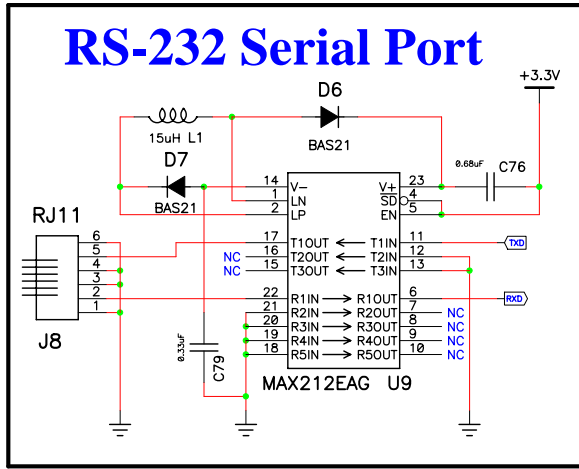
RS-232 Serial Port

+3.3V

D6

15uH L1

BAS21

D7

0.68uF C76

BAS21

14 V−
1 LN
2 LP

23 V+
4 SD
5 EN

RJ11

6
5
4
3
2
1

J8

17 T1OUT
NC 16 T2OUT
NC 15 T3OUT

T1IN 11
T2IN 12
T3IN 13

TXD

22 R1IN
21 R2IN
20 R3IN
19 R4IN
18 R5IN

R1OUT 6
R2OUT 7 NC
R3OUT 8 NC
R4OUT 9 NC
R5OUT 10 NC

RXD

0.33uF

C79

MAX212EAG U9